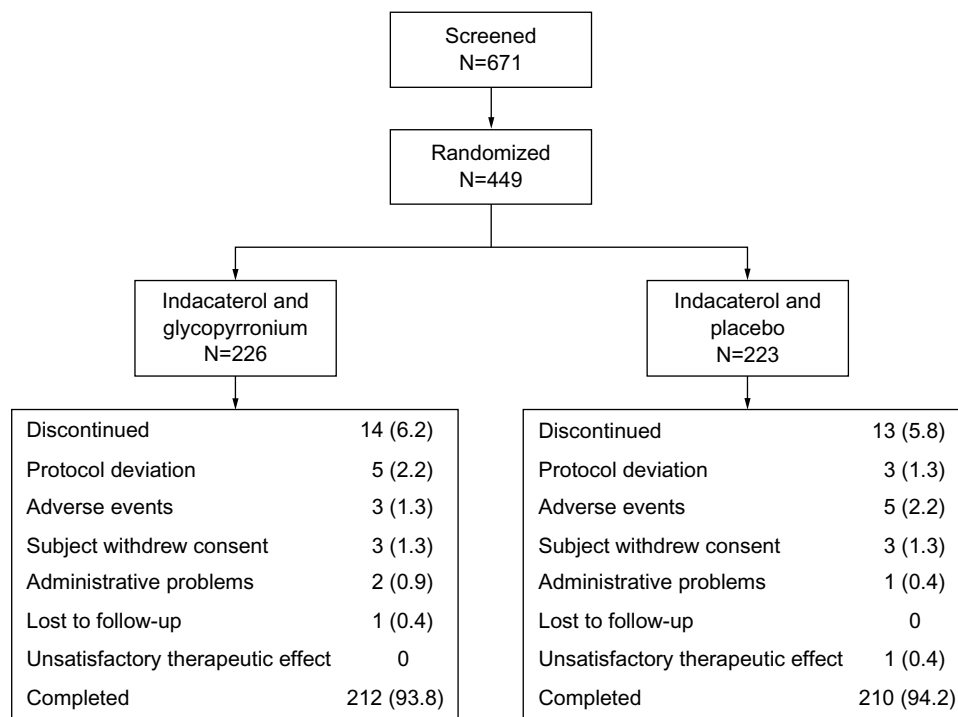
Screened
N=671

Randomized
N=449

Indacaterol and glycopyrronium
N=226

Indacaterol and placebo
N=223

| | |
|---|---|
| Discontinued | 14 (6.2) |
| Protocol deviation | 5 (2.2) |
| Adverse events | 3 (1.3) |
| Subject withdrew consent | 3 (1.3) |
| Administrative problems | 2 (0.9) |
| Lost to follow-up | 1 (0.4) |
| Unsatisfactory therapeutic effect | 0 |
| Completed | 212 (93.8) |

| | |
|---|---|
| Discontinued | 13 (5.8) |
| Protocol deviation | 3 (1.3) |
| Adverse events | 5 (2.2) |
| Subject withdrew consent | 3 (1.3) |
| Administrative problems | 1 (0.4) |
| Lost to follow-up | 0 |
| Unsatisfactory therapeutic effect | 1 (0.4) |
| Completed | 210 (94.2) |